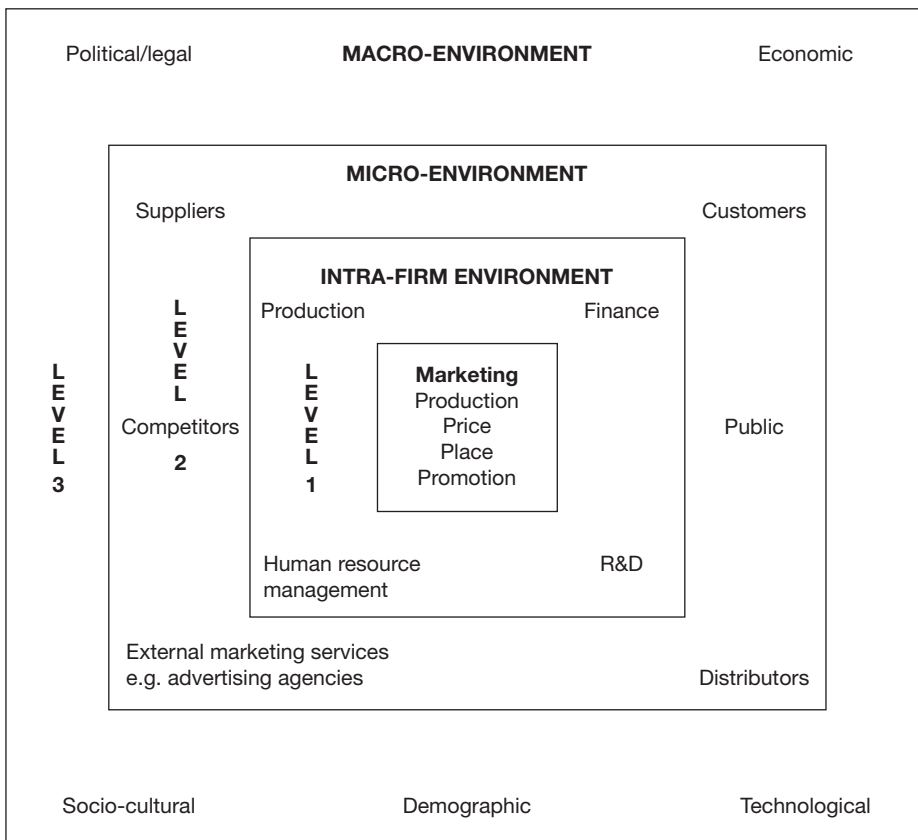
Political/legal

MACRO-ENVIRONMENT

Economic

MICRO-ENVIRONMENT

Suppliers

Customers

INTRA-FIRM ENVIRONMENT

LEVEL 2

Production

Finance

LEVEL 3

LEVEL 1

Marketing
Production
Price
Place
Promotion

Competitors

Public

Human resource management

R&D

External marketing services e.g. advertising agencies

Distributors

Socio-cultural

Demographic

Technological